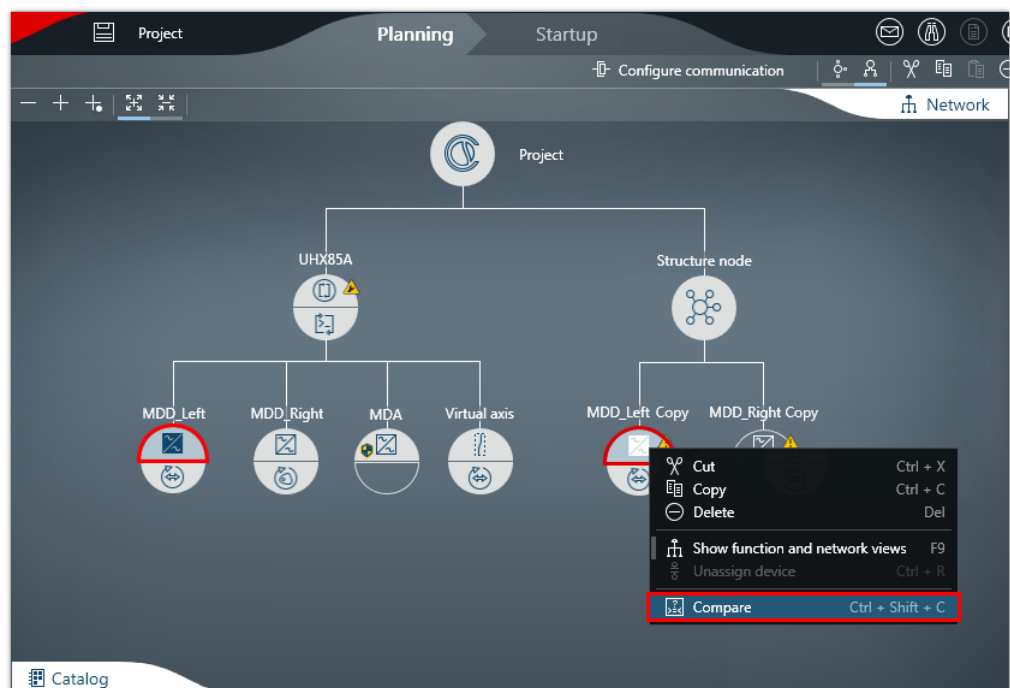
Project

Planning

Startup

Configure communication

Network

Project

UHX85A

Structure node

MDD_Left

MDD_Right

MDA

Virtual axis

MDD_Left Copy

MDD_Right Copy

| | |
|---|---|
| Cut | Ctrl + X |
| Copy | Ctrl + C |
| Delete | Del |
| Show function and network views | F9 |
| Unassign device | Ctrl + R |
| Compare | Ctrl + Shift + C |

Catalog